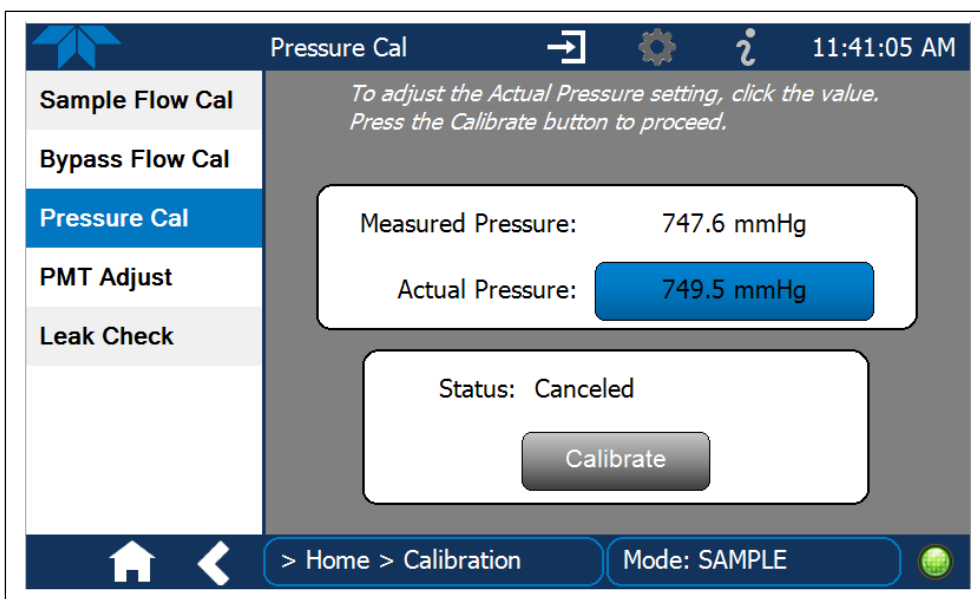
Pressure Cal

11:41:05 AM

Sample Flow Cal

Bypass Flow Cal

Pressure Cal

PMT Adjust

Leak Check

To adjust the Actual Pressure setting, click the value. Press the Calibrate button to proceed.

Measured Pressure: 747.6 mmHg

Actual Pressure: 749.5 mmHg

Status: Canceled

Calibrate

> Home > Calibration

Mode: SAMPLE